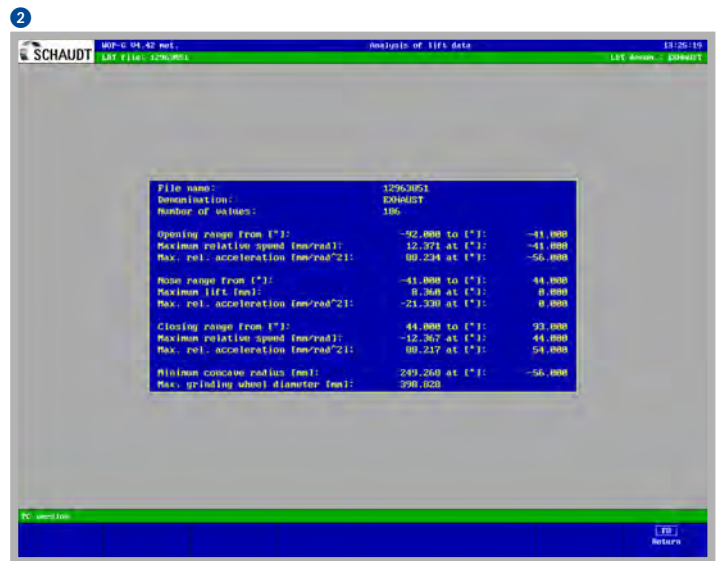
2

SCHAUDT

WOP-G V4.42 met.
LAT file: 12963051

Analysis of lift data

13:25:19
LAT denom.: EXHAUST

| | | | |
|---|---|---|---|
| File name: | 12963051 | | |
| Denomination: | EXHAUST | | |
| Number of values: | 186 | | |
| Opening range from [°]: | -92.000 | to [°]: | -41.000 |
| Maximum relative speed [mm/rad]: | 12.371 | at [°]: | -41.000 |
| Max. rel. acceleration [mm/rad^2]: | 80.234 | at [°]: | -56.000 |
| Nose range from [°]: | -41.000 | to [°]: | 44.000 |
| Maximum lift [mm]: | 8.360 | at [°]: | 0.000 |
| Max. rel. acceleration [mm/rad^2]: | -21.330 | at [°]: | 0.000 |
| Closing range from [°]: | 44.000 | to [°]: | 93.000 |
| Maximum relative speed [mm/rad]: | -12.367 | at [°]: | 44.000 |
| Max. rel. acceleration [mm/rad^2]: | 80.217 | at [°]: | 54.000 |
| Minimum concave radius [mm]: | 249.260 | at [°]: | -56.000 |
| Max. grinding wheel diameter [mm]: | 398.820 | | |

PC version

F8
Return